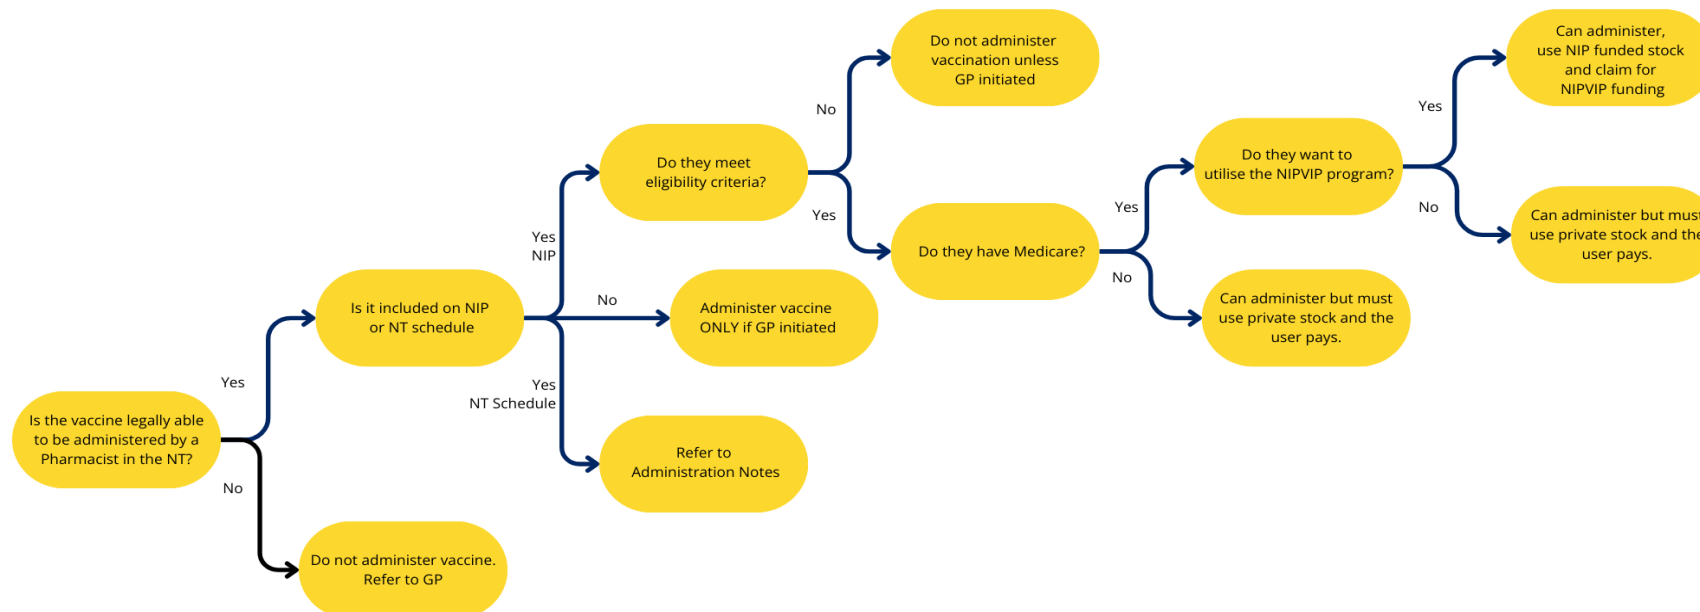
Is the vaccine legally able to be administered by a Pharmacist in the NT?

Yes

Is it included on NIP or NT schedule

Yes NIP

Do they meet eligibility criteria?

No

Do not administer vaccination unless GP initiated

Yes

Do they have Medicare?

Yes

Do they want to utilise the NIPVIP program?

Yes

Can administer, use NIP funded stock and claim for NIPVIP funding

No

Can administer but mus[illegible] use private stock and the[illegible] user pays.

No

Can administer but must use private stock and the user pays.

No

Administer vaccine ONLY if GP initiated

Yes NT Schedule

Refer to Administration Notes

No

Do not administer vaccine. Refer to GP